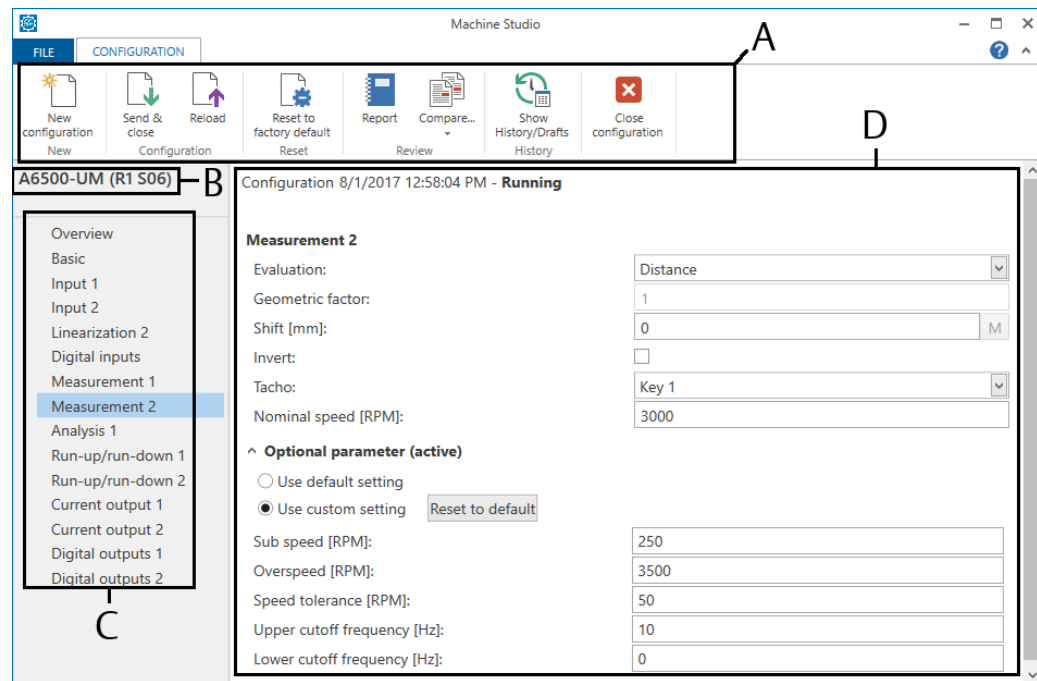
Machine Studio

FILE CONFIGURATION

A

New configuration
New

Send & close
Reload
Configuration

Reset to factory default
Reset

Report
Compare...
Review

Show History/Drafts
History

Close configuration

D

A6500-UM (R1 S06)

B

Overview
Basic
Input 1
Input 2
Linearization 2
Digital inputs
Measurement 1
Measurement 2
Analysis 1
Run-up/run-down 1
Run-up/run-down 2
Current output 1
Current output 2
Digital outputs 1
Digital outputs 2

C

Configuration 8/1/2017 12:58:04 PM - **Running**

**Measurement 2**

| | |
|---|---|
| Evaluation: | Distance |
| Geometric factor: | 1 |
| Shift [mm]: | 0 M |
| Invert: | |
| Tacho: | Key 1 |
| Nominal speed [RPM]: | 3000 |

**Optional parameter (active)**

Use default setting
Use custom setting Reset to default

| | |
|---|---|
| Sub speed [RPM]: | 250 |
| Overspeed [RPM]: | 3500 |
| Speed tolerance [RPM]: | 50 |
| Upper cutoff frequency [Hz]: | 10 |
| Lower cutoff frequency [Hz]: | 0 |